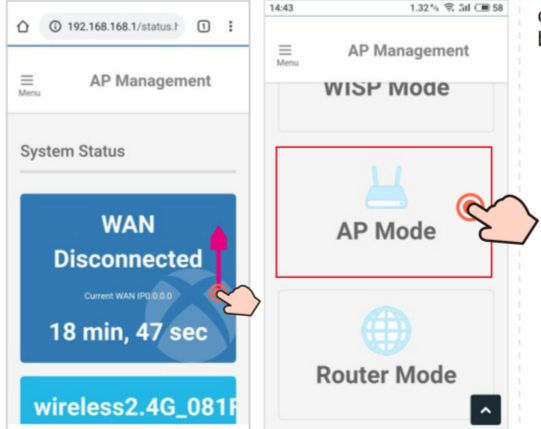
192.168.168.1/status.h 1

Menu AP Management

System Status

WAN Disconnected

Current WAN IP0.0.0.0

18 min, 47 sec

wireless2.4G_081F

14:43 1.32 % 58

Menu AP Management

WISP Mode

AP Mode

Router Mode

c
b